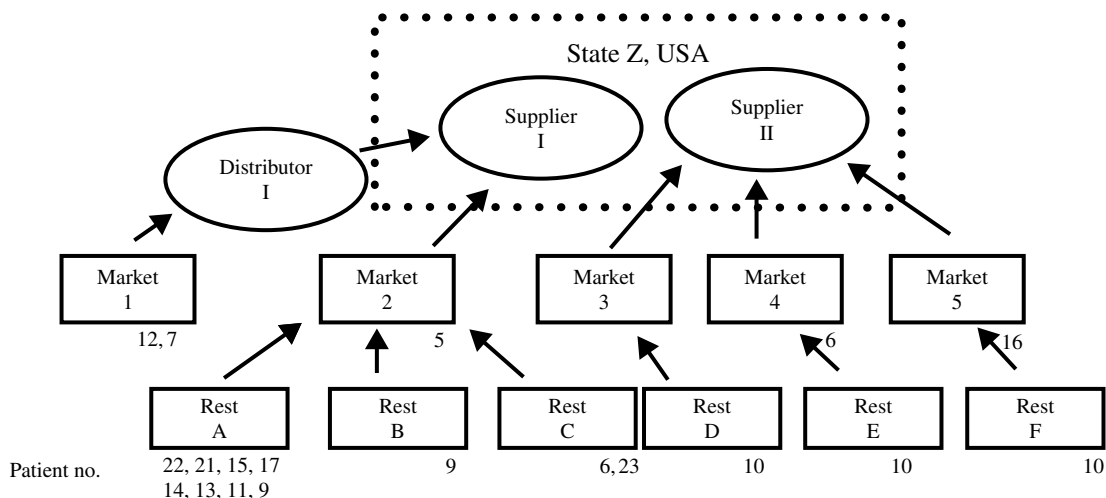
State Z, USA

Distributor
I

Supplier
I

Supplier
II

Market
1
12, 7

Market
2
5

Market
3

Market
4
6

Market
5
16

Rest
A

Rest
B

Rest
C

Rest
D

Rest
E

Rest
F

Patient no.
22, 21, 15, 17
14, 13, 11, 9

9

6, 23

10

10

10